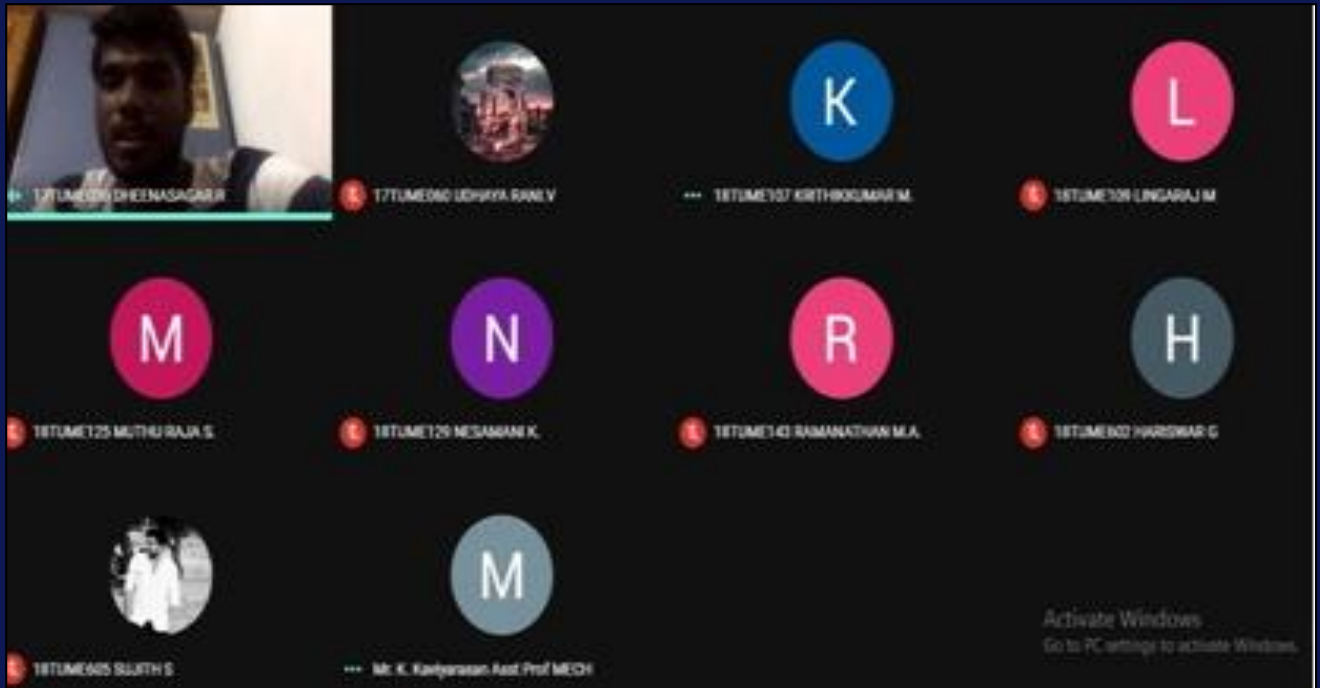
17TUME0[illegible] DHEENASAGAR
17TUME060 UDHAYA RANI.V
K
18TUME107 KIRTHIKKUMAR M.
L
18TUME109 LINGARAJ M
M
18TUME125 MUTHU RAJA S.
N
18TUME129 NESAMANI K.
R
18TUME143 RAMANATHAN M.A.
H
18TUME602 HARISWAR G
18TUME605 SUJITH S
M
Mr. K. Kaviyarasan Asst Prof MECH
Activate Windows
Go to PC settings to activate Windows.